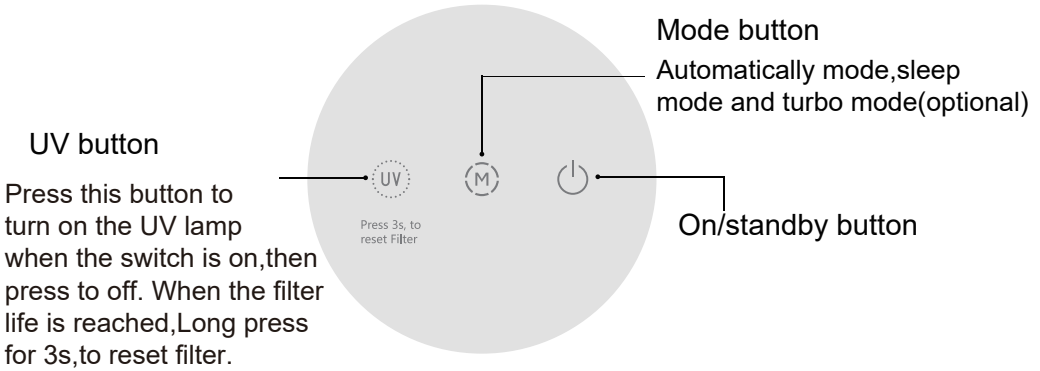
Mode button

Automatically mode,sleep mode and turbo mode(optional)

UV button

Press this button to turn on the UV lamp when the switch is on,then press to off. When the filter life is reached,Long press for 3s,to reset filter.

UV

M

Press 3s, to reset Filter

On/standby button